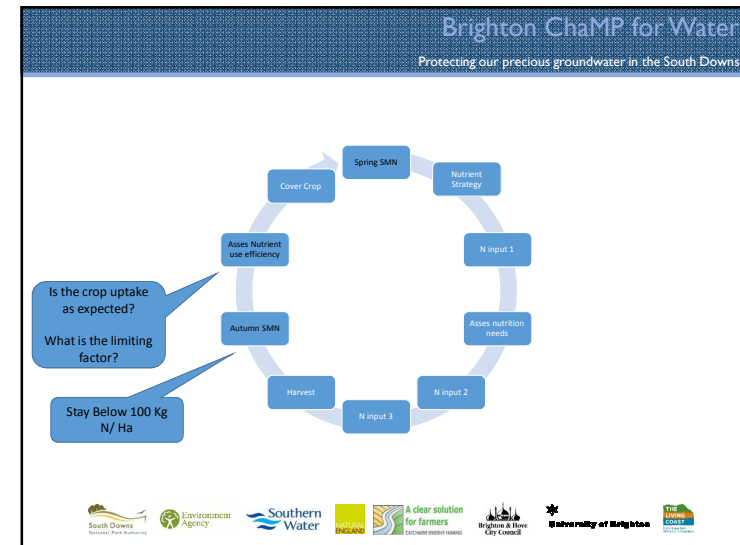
Brighton ChaMP for Water

Protecting our precious groundwater in the South Downs

Spring SMN

Nutrient Strategy

N input 1

Asses nutrition needs

N input 2

N input 3

Harvest

Autumn SMN

Asses Nutrient use efficiency

Cover Crop

Is the crop uptake as expected?

What is the limiting factor?

Stay Below 100 Kg N/ Ha

South Downs National Park Authority

Environment Agency

Southern Water

NATURAL ENGLAND

A clear solution for farmers CATCHMENT SENSITIVE FARMING

Brighton & Hove City Council

University of Brighton

THE LIVING COAST